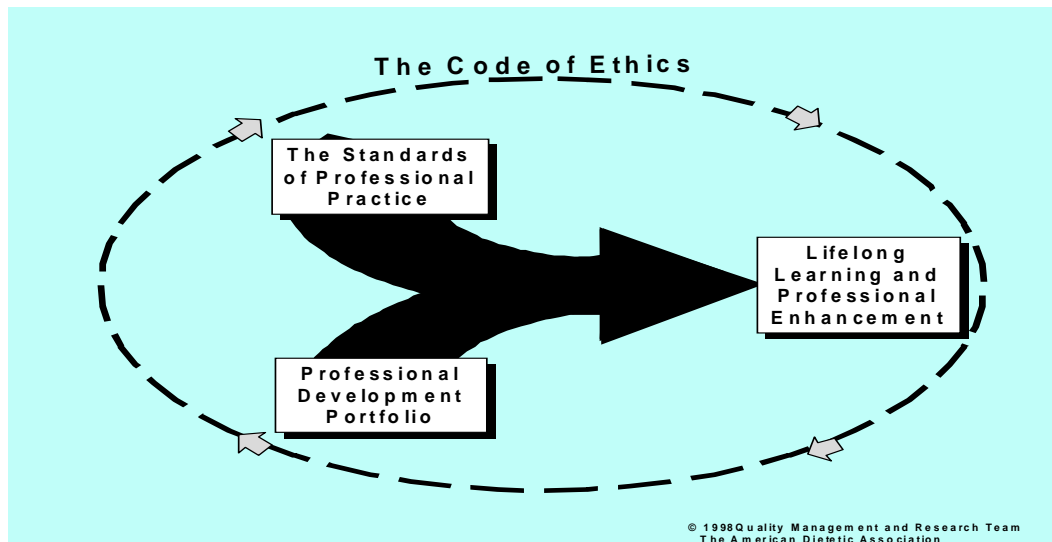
The Code of Ethics

The Standards of Professional Practice

Lifelong Learning and Professional Enhancement

Professional Development Portfolio

© 1998Quality Management and Research Team
The American Dietetic Association